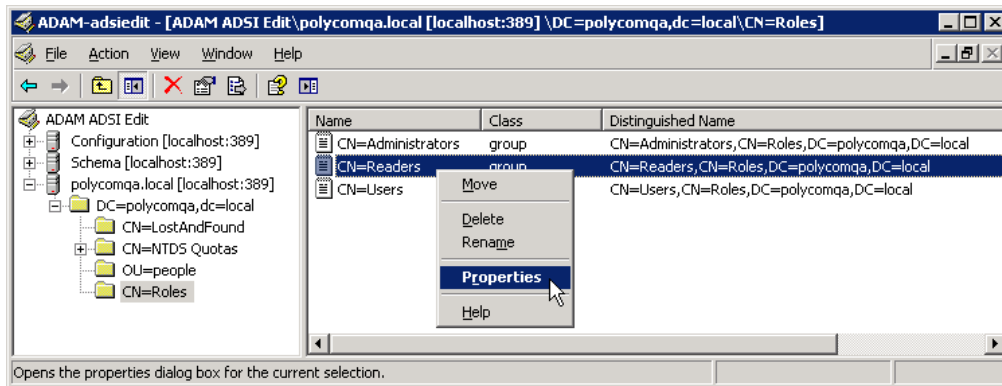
ADAM-adsiedit - [ADAM ADSI Edit\polycomqa.local [localhost:389] \DC=polycomqa,dc=local\CN=Roles]

File Action View Window Help

ADAM ADSI Edit
Configuration [localhost:389]
Schema [localhost:389]
polycomqa.local [localhost:389]
DC=polycomqa,dc=local
CN=LostAndFound
CN=NTDS Quotas
OU=people
CN=Roles

| Name | Class | Distinguished Name |
|---|---|---|
| CN=Administrators | group | CN=Administrators,CN=Roles,DC=polycomqa,DC=local |
| CN=Readers | group | CN=Readers,CN=Roles,DC=polycomqa,DC=local |
| CN=Users | | CN=Users,CN=Roles,DC=polycomqa,DC=local |

Move
Delete
Rename
Properties
Help

Opens the properties dialog box for the current selection.